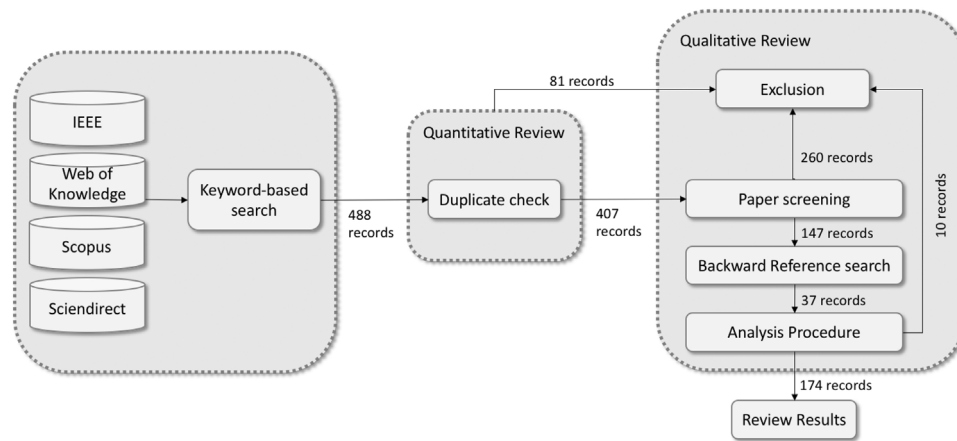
IEEE

Web of Knowledge

Scopus

Sciendirect

Keyword-based search

488 records

Quantitative Review

Duplicate check

81 records

407 records

Qualitative Review

Exclusion

260 records

Paper screening

147 records

Backward Reference search

37 records

Analysis Procedure

10 records

174 records

Review Results